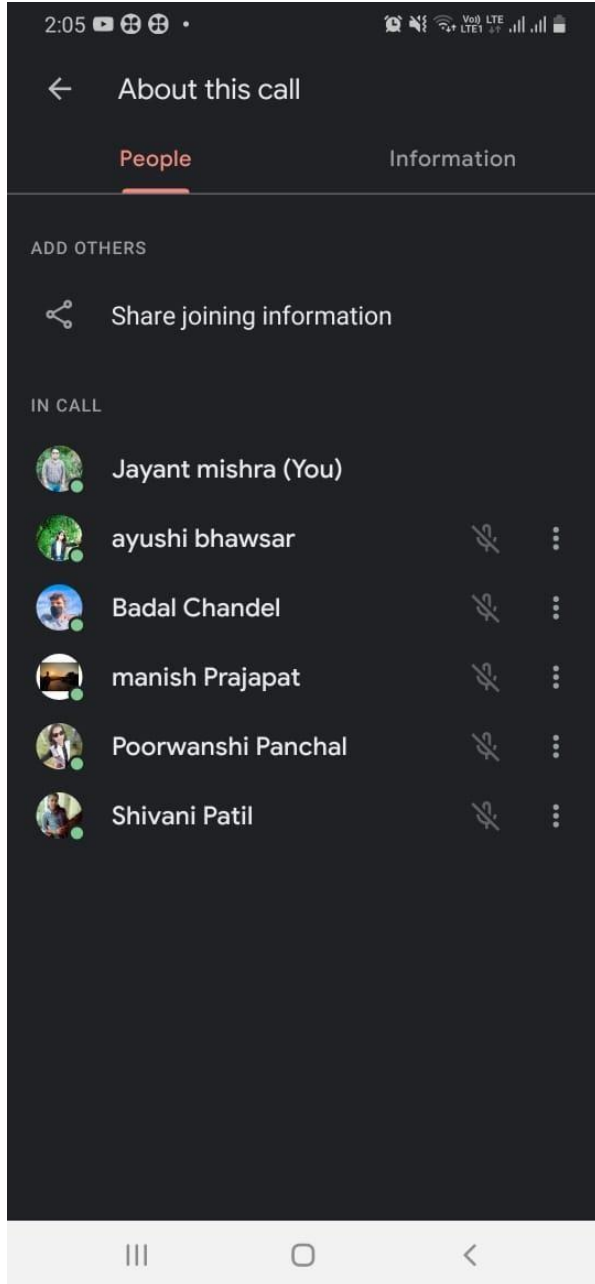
2:05

Vo) LTE LTE1

About this call

People

Information

ADD OTHERS

Share joining information

IN CALL

Jayant mishra (You)

ayushi bhawsar

Badal Chandel

manish Prajapat

Poorwanshi Panchal

Shivani Patil